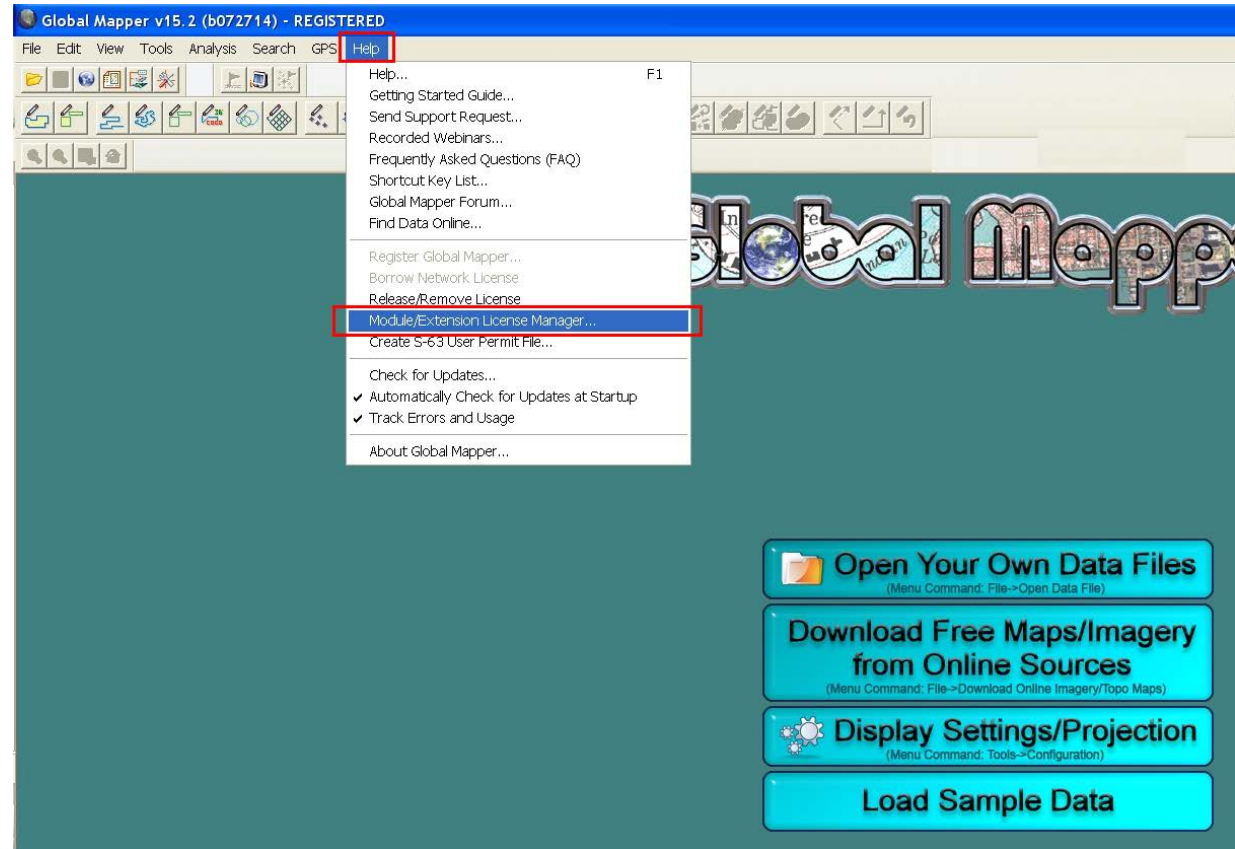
Global Mapper v15.2 (b072714) - REGISTERED

File Edit View Tools Analysis Search GPS Help

Help... F1
Getting Started Guide...
Send Support Request...
Recorded Webinars...
Frequently Asked Questions (FAQ)
Shortcut Key List...
Global Mapper Forum...
Find Data Online...

Register Global Mapper...
Borrow Network License
Release/Remove License
Module/Extension License Manager...
Create S-63 User Permit File...

Check for Updates...
✔ Automatically Check for Updates at Startup
✔ Track Errors and Usage

About Global Mapper...

Global Mapp

Open Your Own Data Files
(Menu Command: File->Open Data File)

Download Free Maps/Imagery from Online Sources
(Menu Command: File->Download Online Imagery/Topo Maps)

Display Settings/Projection
(Menu Command: Tools->Configuration)

Load Sample Data